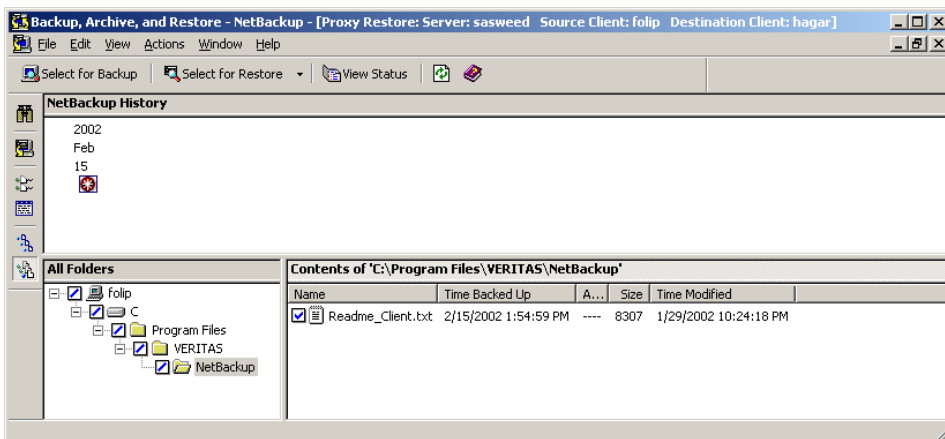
Backup, Archive, and Restore - NetBackup - [Proxy Restore: Server: sasweed Source Client: folip Destination Client: hagar]

File Edit View Actions Window Help

Select for Backup | Select for Restore | View Status

NetBackup History

2002
Feb
15

All Folders

folip
C
Program Files
VERITAS
NetBackup

Contents of 'C:\Program Files\VERITAS\NetBackup'

| Name | Time Backed Up | A... | Size | Time Modified |
|---|---|---|---|---|
| Readme_Client.txt | 2/15/2002 1:54:59 PM | ---- | 8307 | 1/29/2002 10:24:18 PM |